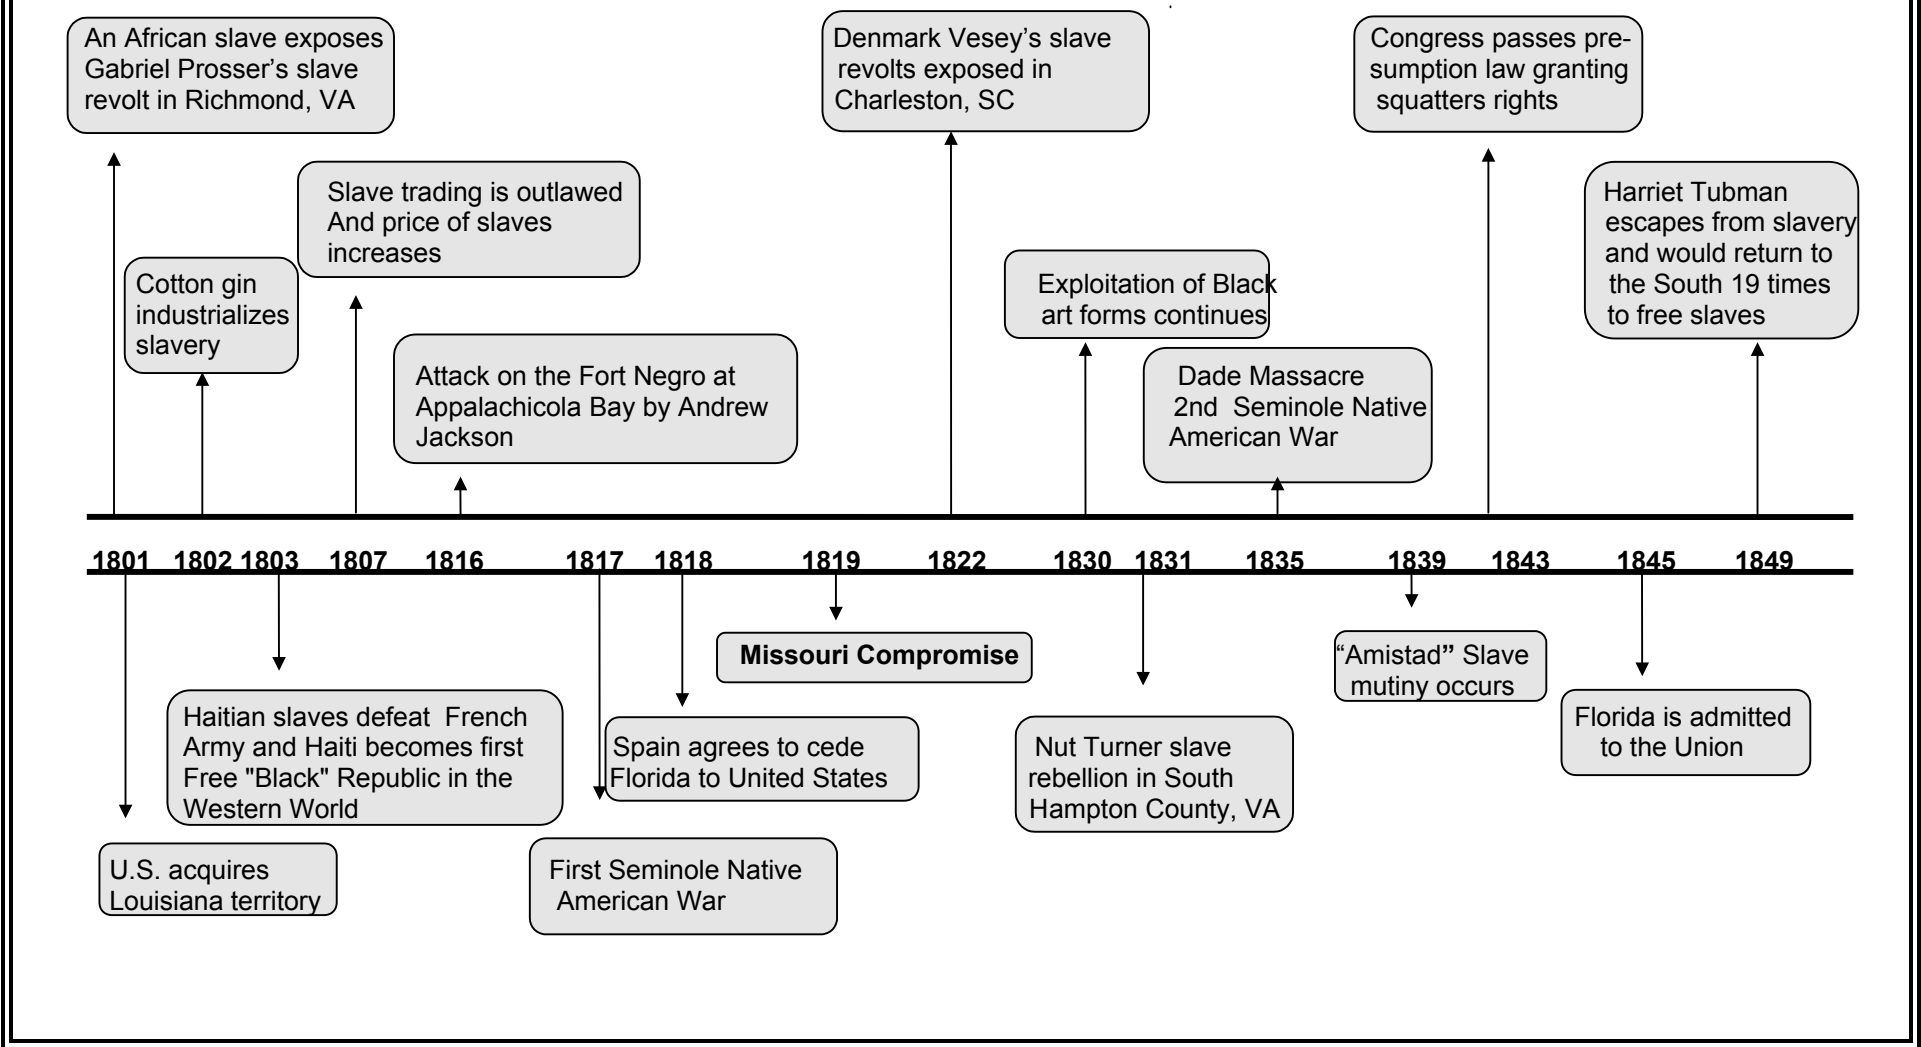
An African slave exposes Gabriel Prosser's slave revolt in Richmond, VA

Cotton gin industrializes slavery

Slave trading is outlawed And price of slaves increases

Attack on the Fort Negro at Appalachicola Bay by Andrew Jackson

Denmark Vesey's slave revolts exposed in Charleston, SC

Exploitation of Black art forms continues

Dade Massacre 2nd Seminole Native American War

Congress passes pre-sumption law granting squatters rights

Harriet Tubman escapes from slavery and would return to the South 19 times to free slaves

1801 1802 1803 1807 1816 1817 1818 1819 1822 1830 1831 1835 1839 1843 1845 1849

U.S. acquires Louisiana territory

Haitian slaves defeat French Army and Haiti becomes first Free "Black" Republic in the Western World

First Seminole Native American War

Spain agrees to cede Florida to United States

Missouri Compromise

Nut Turner slave rebellion in South Hampton County, VA

"Amistad" Slave mutiny occurs

Florida is admitted to the Union